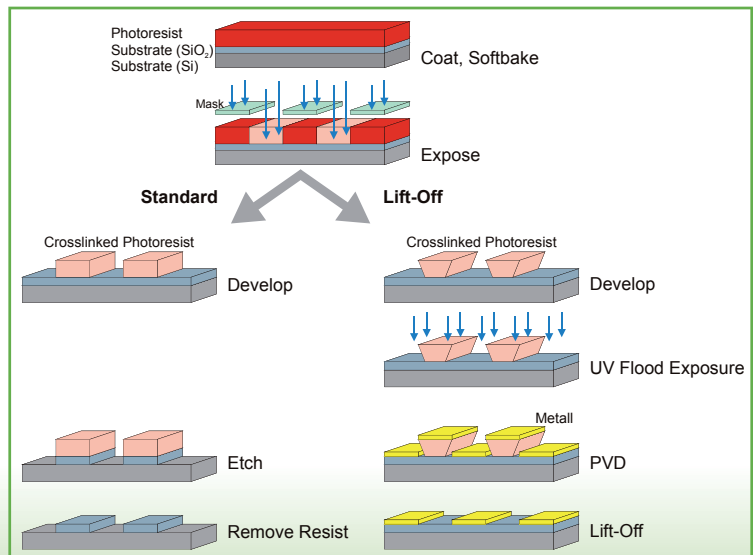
Photoresist
Substrate ($SiO_2$)
Substrate (Si)
Coat, Softbake

Mask
Expose

Standard
Lift-Off

Crosslinked Photoresist
Develop

Crosslinked Photoresist
Develop

UV Flood Exposure

Metall
Etch
PVD

Remove Resist
Lift-Off